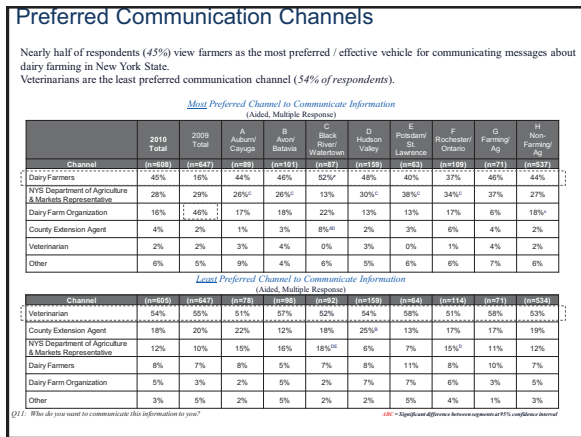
Preferred Communication Channels

Nearly half of respondents (45%) view farmers as the most preferred / effective vehicle for communicating messages about dairy farming in New York State.
Veterinarians are the least preferred communication channel (54% of respondents).

Most Preferred Channel to Communicate Information
(Aided, Multiple Response)

| Channel | 2010 Total | 2009 Total | A Auburn/ Cayuga | B Avon/ Batavia | C Black River/ Watertown | D Hudson Valley | E Potsdam/ St. Lawrence | F Rochester/ Ontario | G Farming/ Ag | H Non-Farming/ Ag |
|---|---|---|---|---|---|---|---|---|---|---|
| | (n=608) | (n=647) | (n=89) | (n=101) | (n=87) | (n=159) | (n=63) | (n=109) | (n=71) | (n=537) |
| Dairy Farmers | 45% | 16% | 44% | 46% | 52%$^{F}$ | 48% | 40% | 37% | 46% | 44% |
| NYS Department of Agriculture & Markets Representative | 28% | 29% | 26%$^{C}$ | 26%$^{C}$ | 13% | 30%$^{C}$ | 38%$^{C}$ | 34%$^{C}$ | 37% | 27% |
| Dairy Farm Organization | 16% | 46% | 17% | 18% | 22% | 13% | 13% | 17% | 6% | 18%$^{G}$ |
| County Extension Agent | 4% | 2% | 1% | 3% | 8%$^{AD}$ | 2% | 3% | 6% | 4% | 2% |
| Veterinarian | 2% | 2% | 3% | 4% | 0% | 3% | 0% | 1% | 4% | 2% |
| Other | 6% | 5% | 9% | 4% | 6% | 5% | 6% | 6% | 7% | 6% |

Least Preferred Channel to Communicate Information
(Aided, Multiple Response)

| Channel | (n=605) | (n=647) | (n=78) | (n=98) | (n=92) | (n=159) | (n=64) | (n=114) | (n=71) | (n=534) |
|---|---|---|---|---|---|---|---|---|---|---|
| Veterinarian | 54% | 55% | 51% | 57% | 52% | 54% | 58% | 51% | 58% | 53% |
| County Extension Agent | 18% | 20% | 22% | 12% | 18% | 25%$^{B}$ | 13% | 17% | 17% | 19% |
| NYS Department of Agriculture & Markets Representative | 12% | 10% | 15% | 16% | 18%$^{DE}$ | 6% | 7% | 15%$^{D}$ | 11% | 12% |
| Dairy Farmers | 8% | 7% | 8% | 5% | 7% | 8% | 11% | 8% | 10% | 7% |
| Dairy Farm Organization | 5% | 3% | 2% | 5% | 2% | 7% | 7% | 6% | 3% | 5% |
| Other | 3% | 5% | 2% | 5% | 2% | 2% | 5% | 4% | 1% | 3% |

Q11: Who do you want to communicate this information to you?
ABC = Significant difference between segments at 95% confidence interval